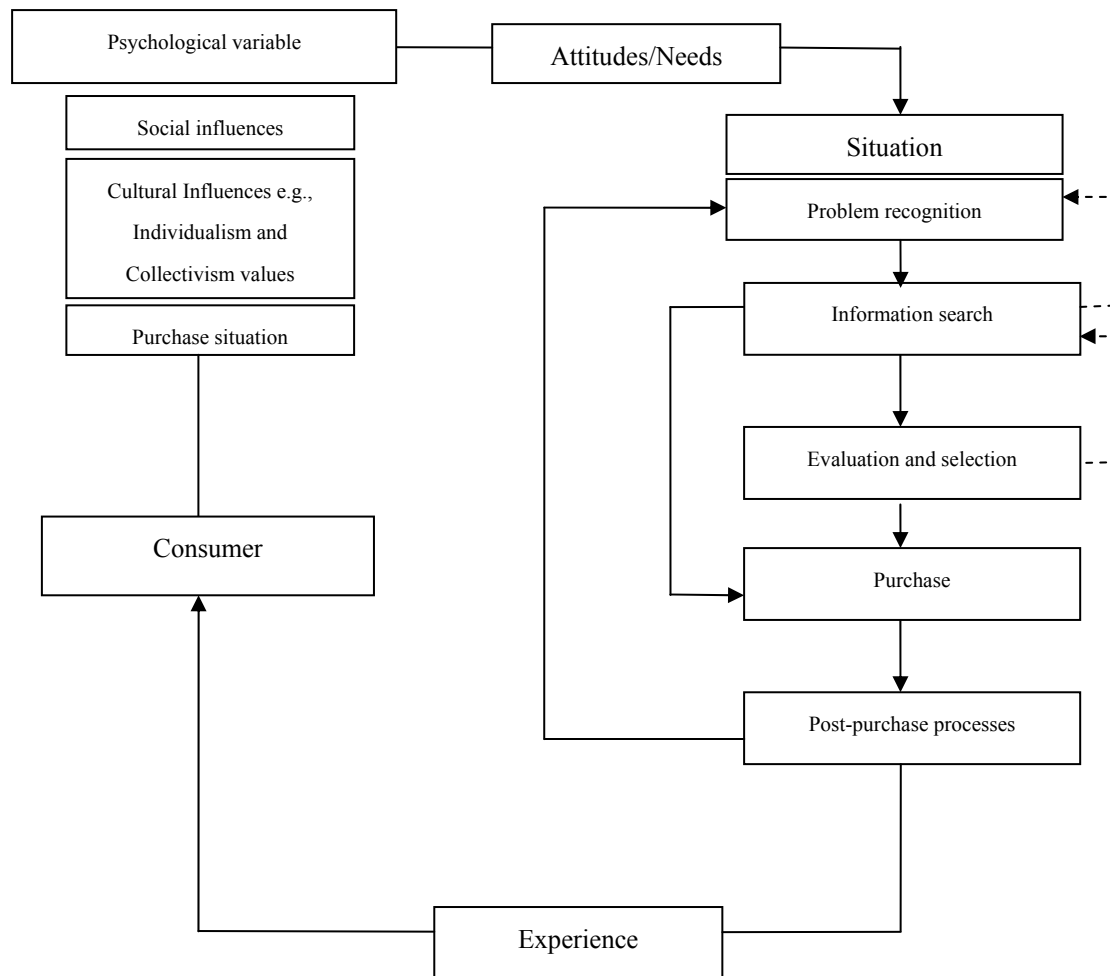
Psychological variable

Attitudes/Needs

Social influences

Cultural Influences e.g., Individualism and Collectivism values

Purchase situation

Consumer

Situation

Problem recognition

Information search

Evaluation and selection

Purchase

Post-purchase processes

Experience